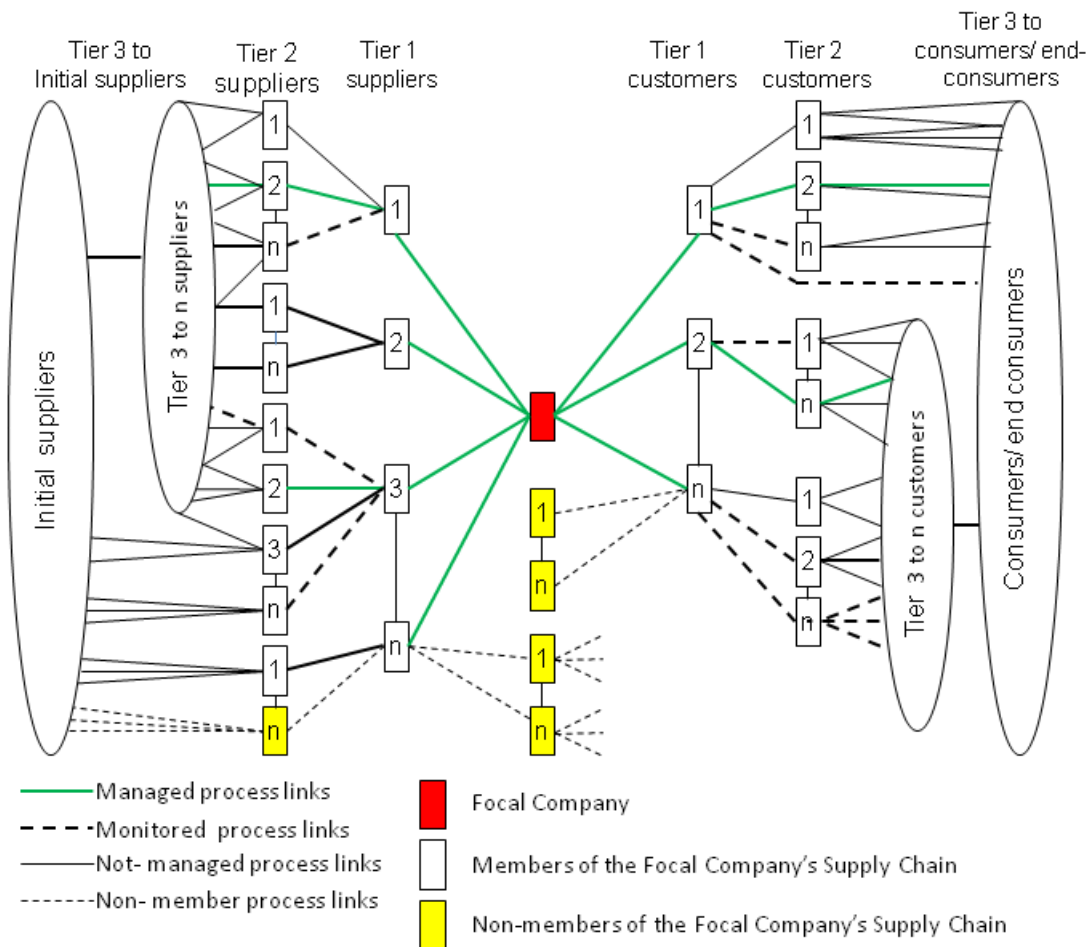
Tier 3 to Initial suppliers

Tier 2 suppliers

Tier 1 suppliers

Tier 1 customers

Tier 2 customers

Tier 3 to consumers/ end-consumers

Initial suppliers

Tier 3 to n suppliers

1
2
n
1
n
1
2
3
n
1
n

1
2
3
n

1
n
1
n

1
2
n

1
2
n
1
n
1
2
n

Tier 3 to n customers

Consumers/ end consumers

Managed process links
Monitored process links
Not- managed process links
Non- member process links

Focal Company
Members of the Focal Company's Supply Chain
Non-members of the Focal Company's Supply Chain